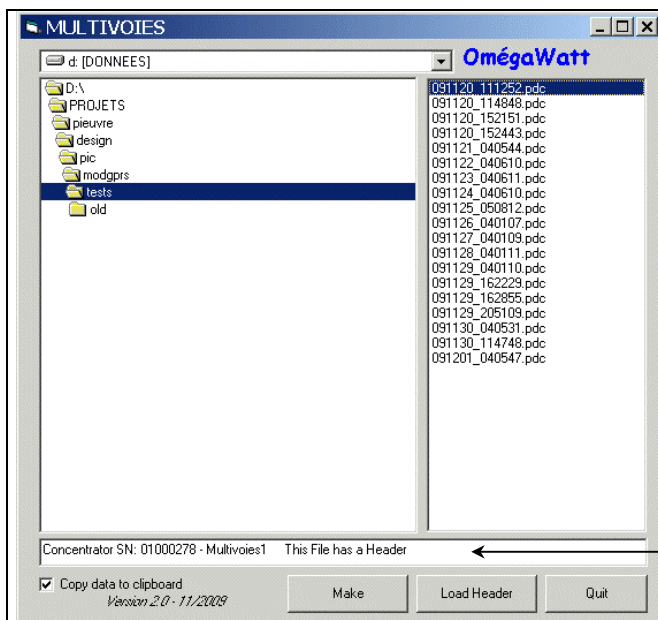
MULTIVOIES

d: [DONNEES]

OmégaWatt

D:\
PROJETS
pieuvre
design
pic
modgprs
tests
old

091120_111252.pdc
091120_114848.pdc
091120_152151.pdc
091120_152443.pdc
091121_040544.pdc
091122_040610.pdc
091123_040611.pdc
091124_040610.pdc
091125_050812.pdc
091126_040107.pdc
091127_040109.pdc
091128_040111.pdc
091129_040110.pdc
091129_162229.pdc
091129_162855.pdc
091129_205109.pdc
091130_040531.pdc
091130_114748.pdc
091201_040547.pdc

Concentrator SN: 01000278 - Multivoies1 This File has a Header

Copy data to clipboard
Version 2.0 - 11/2009

Make

Load Header

Quit